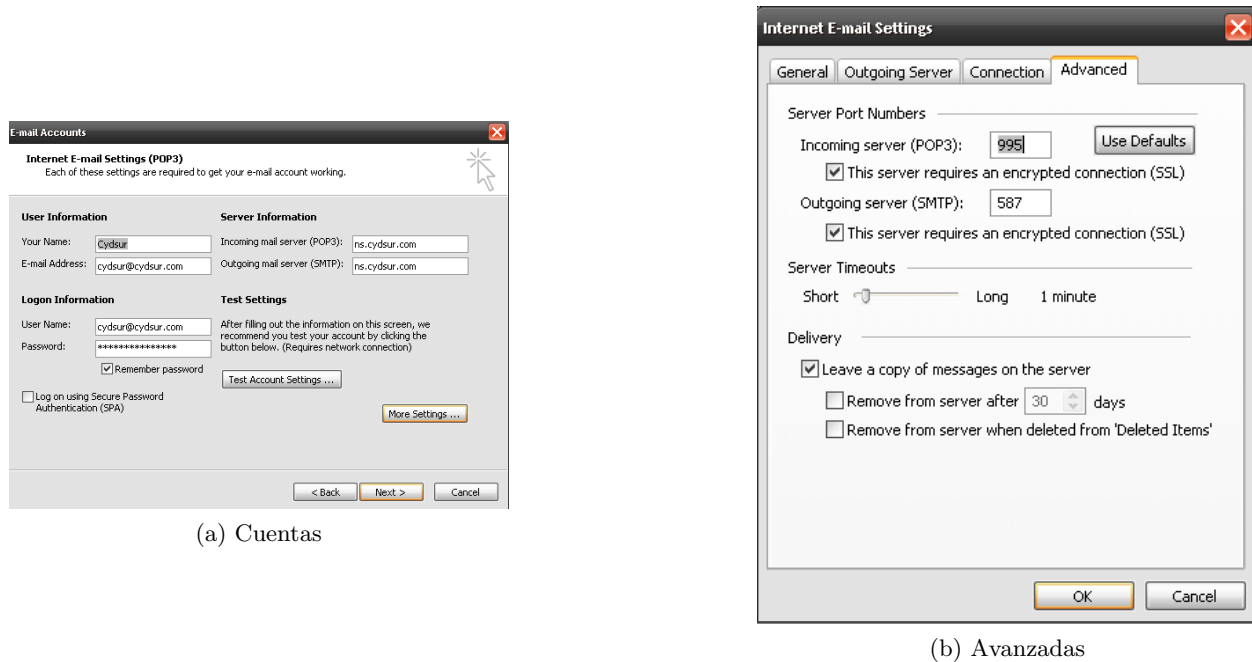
E-mail Accounts

Internet E-mail Settings (POP3)
Each of these settings are required to get your e-mail account working.

User Information
Your Name: Cydsur
E-mail Address: cydsur@cydsur.com

Server Information
Incoming mail server (POP3): ns.cydsur.com
Outgoing mail server (SMTP): ns.cydsur.com

Logon Information
User Name: cydsur@cydsur.com
Password: ***************
Remember password

Log on using Secure Password Authentication (SPA)

Test Settings
After filling out the information on this screen, we recommend you test your account by clicking the button below. (Requires network connection)

Test Account Settings ...

More Settings ...

< Back Next > Cancel

(a) Cuentas

Internet E-mail Settings

General Outgoing Server Connection Advanced

Server Port Numbers
Incoming server (POP3): 995 Use Defaults
This server requires an encrypted connection (SSL)
Outgoing server (SMTP): 587
This server requires an encrypted connection (SSL)

Server Timeouts
Short Long 1 minute

Delivery
Leave a copy of messages on the server
Remove from server after 30 days
Remove from server when deleted from 'Deleted Items'

OK Cancel

(b) Avanzadas